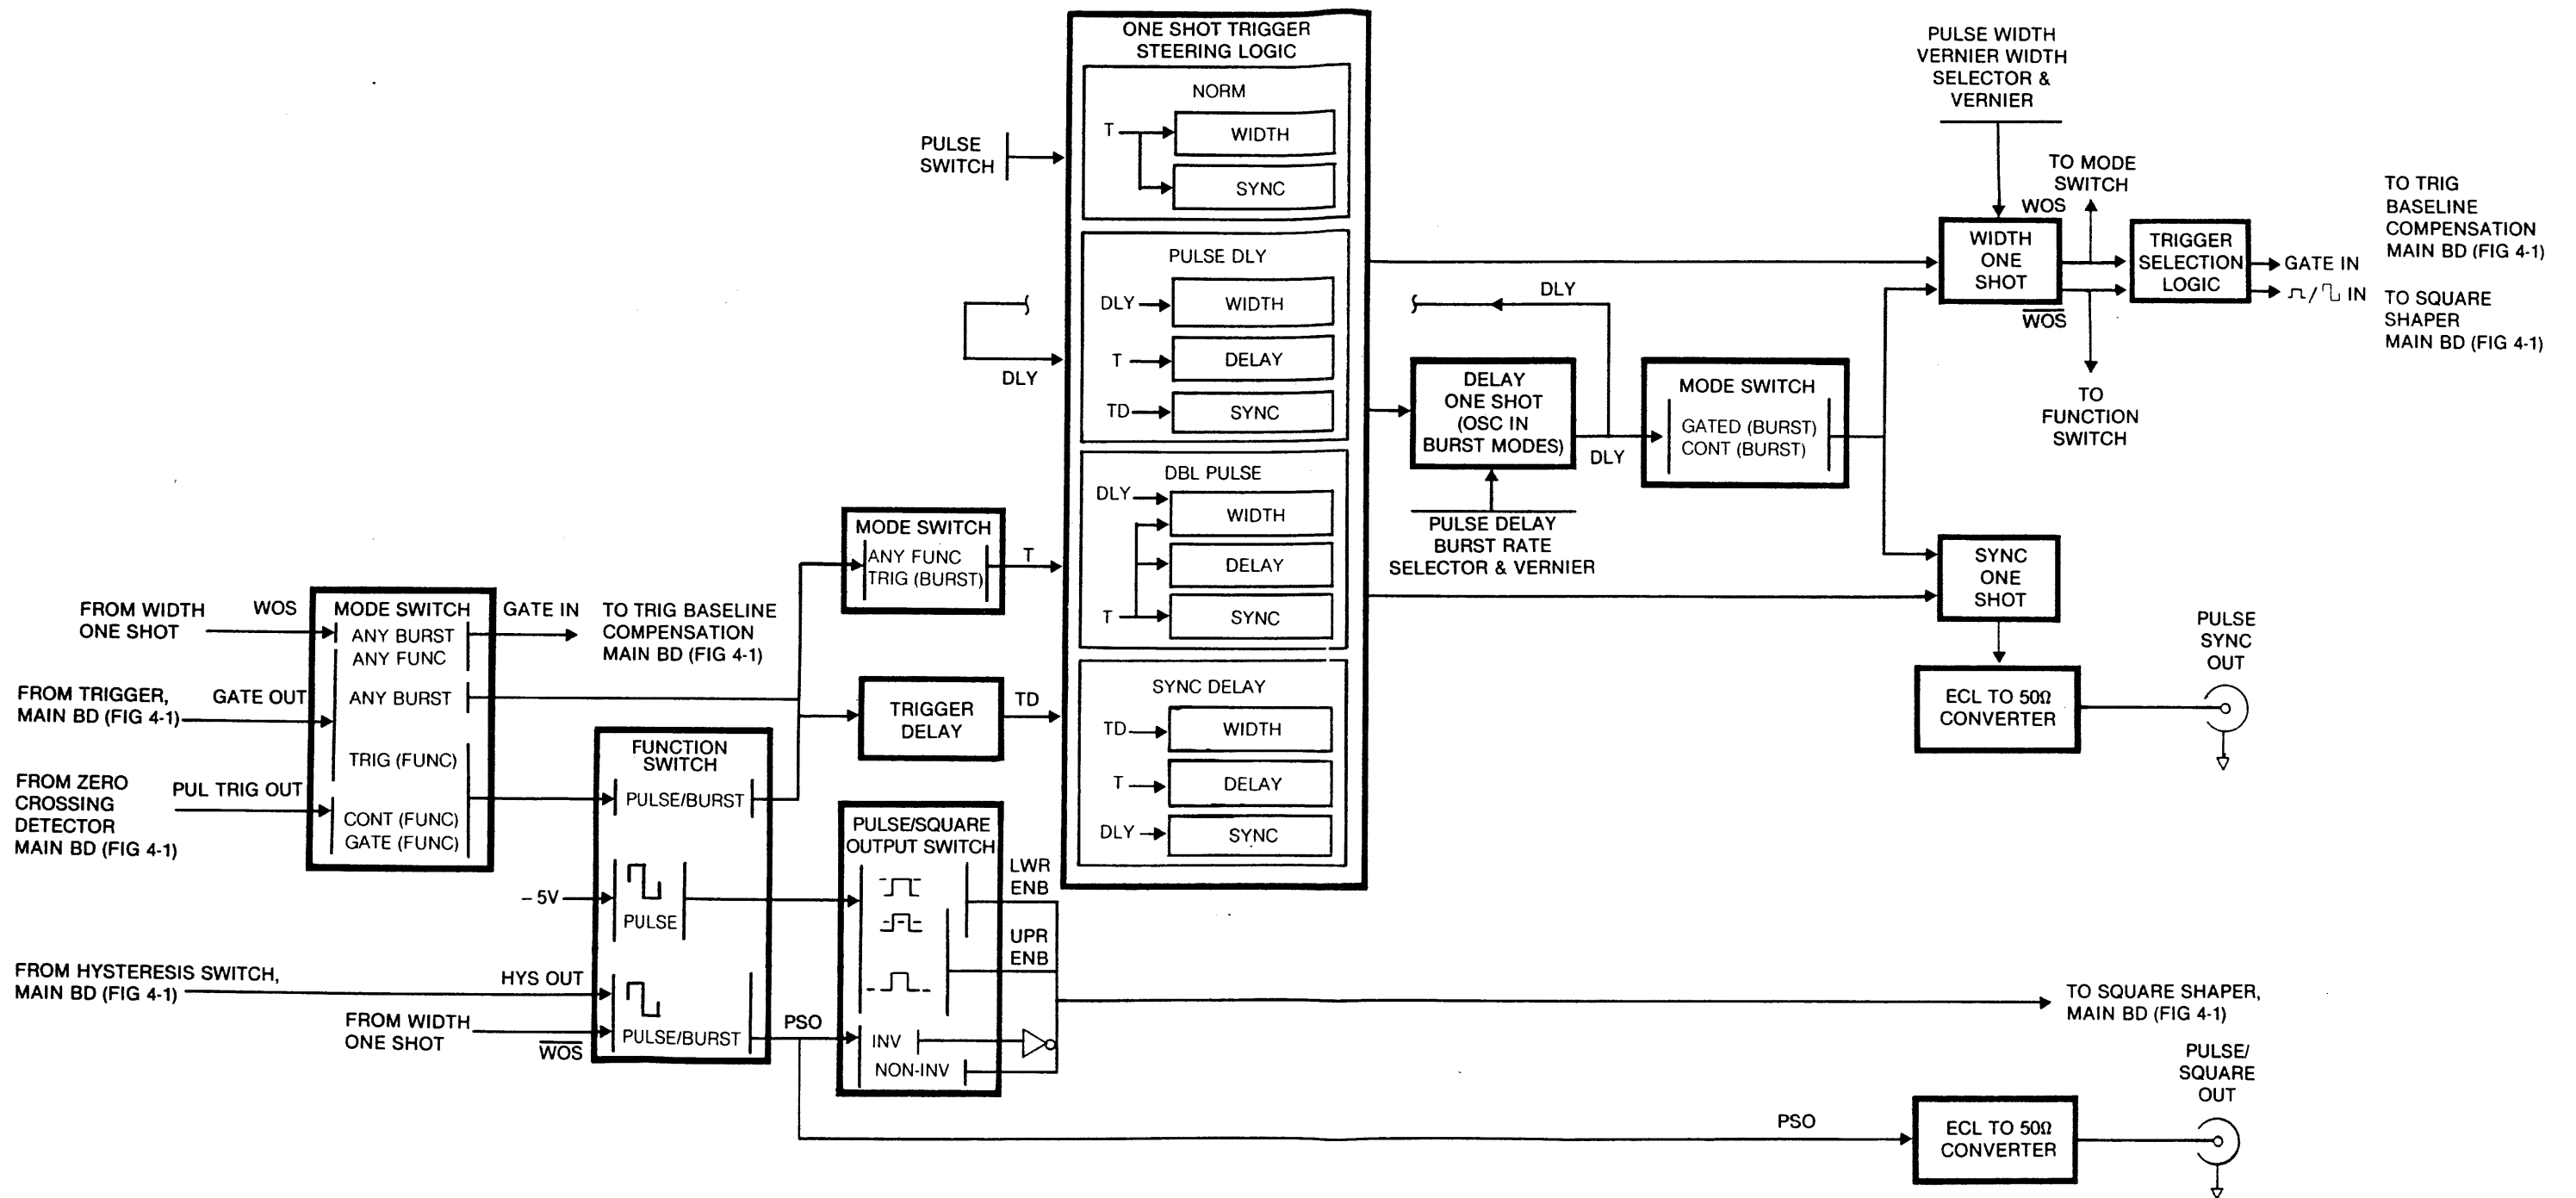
ONE SHOT TRIGGER STEERING LOGIC

NORM
T
WIDTH
SYNC

PULSE DLY
DLY
WIDTH
T
DELAY
TD
SYNC

DBL PULSE
DLY
WIDTH
DELAY
T
SYNC

SYNC DELAY
TD
WIDTH
T
DELAY
DLY
SYNC

PULSE SWITCH

DLY

PULSE WIDTH VERNIER WIDTH SELECTOR & VERNIER

TO MODE SWITCH
WOS
WIDTH ONE SHOT
$\overline{WOS}$
TO FUNCTION SWITCH

TRIGGER SELECTION LOGIC
GATE IN
⎍/⎍ IN

TO TRIG BASELINE COMPENSATION MAIN BD (FIG 4-1)

TO SQUARE SHAPER MAIN BD (FIG 4-1)

DLY
DELAY ONE SHOT (OSC IN BURST MODES)
DLY
PULSE DELAY BURST RATE SELECTOR & VERNIER

MODE SWITCH
GATED (BURST)
CONT (BURST)

SYNC ONE SHOT

PULSE SYNC OUT

ECL TO 50Ω CONVERTER

FROM WIDTH ONE SHOT
WOS
MODE SWITCH
ANY BURST
ANY FUNC
GATE IN
TO TRIG BASELINE COMPENSATION MAIN BD (FIG 4-1)

FROM TRIGGER, MAIN BD (FIG 4-1)
GATE OUT
ANY BURST

TRIG (FUNC)

FROM ZERO CROSSING DETECTOR MAIN BD (FIG 4-1)
PUL TRIG OUT
CONT (FUNC)
GATE (FUNC)

MODE SWITCH
ANY FUNC
TRIG (BURST)
T

TRIGGER DELAY
TD

FUNCTION SWITCH
PULSE/BURST
– 5V
PULSE
PULSE/BURST

FROM HYSTERESIS SWITCH, MAIN BD (FIG 4-1)
HYS OUT
FROM WIDTH ONE SHOT
$\overline{WOS}$

PSO

PULSE/SQUARE OUTPUT SWITCH
LWR ENB
UPR ENB
INV
NON-INV

TO SQUARE SHAPER, MAIN BD (FIG 4-1)

PULSE/ SQUARE OUT

PSO
ECL TO 50Ω CONVERTER